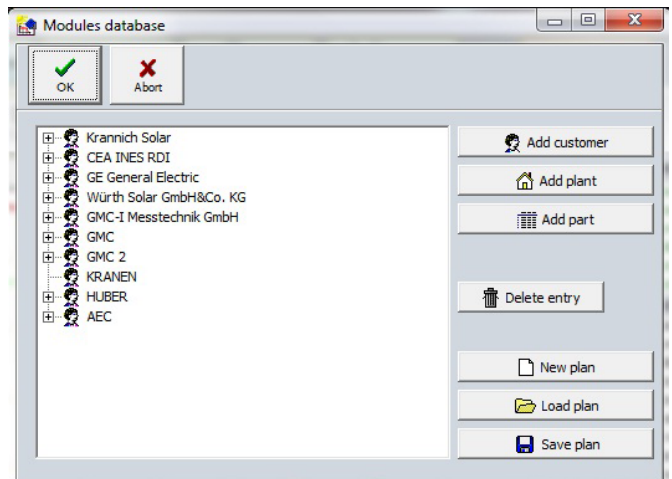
Modules database

OK

Abort

Krannich Solar
CEA INES RDI
GE General Electric
Würth Solar GmbH&Co. KG
GMC-I Messtechnik GmbH
GMC
GMC 2
KRANEN
HUBER
AEC

Add customer

Add plant

Add part

Delete entry

New plan

Load plan

Save plan